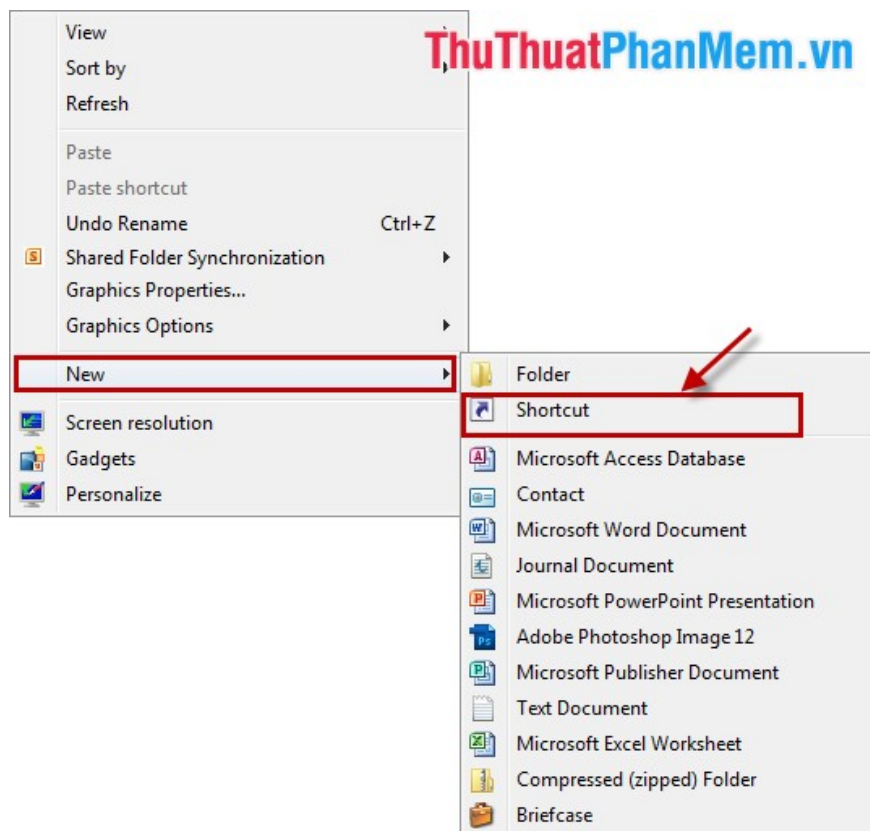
View
Sort by
Refresh

ThuThuatPhanMem.vn

Paste
Paste shortcut
Undo Rename Ctrl+Z
Shared Folder Synchronization
Graphics Properties...
Graphics Options

New

Screen resolution
Gadgets
Personalize

Folder
Shortcut

Microsoft Access Database
Contact
Microsoft Word Document
Journal Document
Microsoft PowerPoint Presentation
Adobe Photoshop Image 12
Microsoft Publisher Document
Text Document
Microsoft Excel Worksheet
Compressed (zipped) Folder
Briefcase